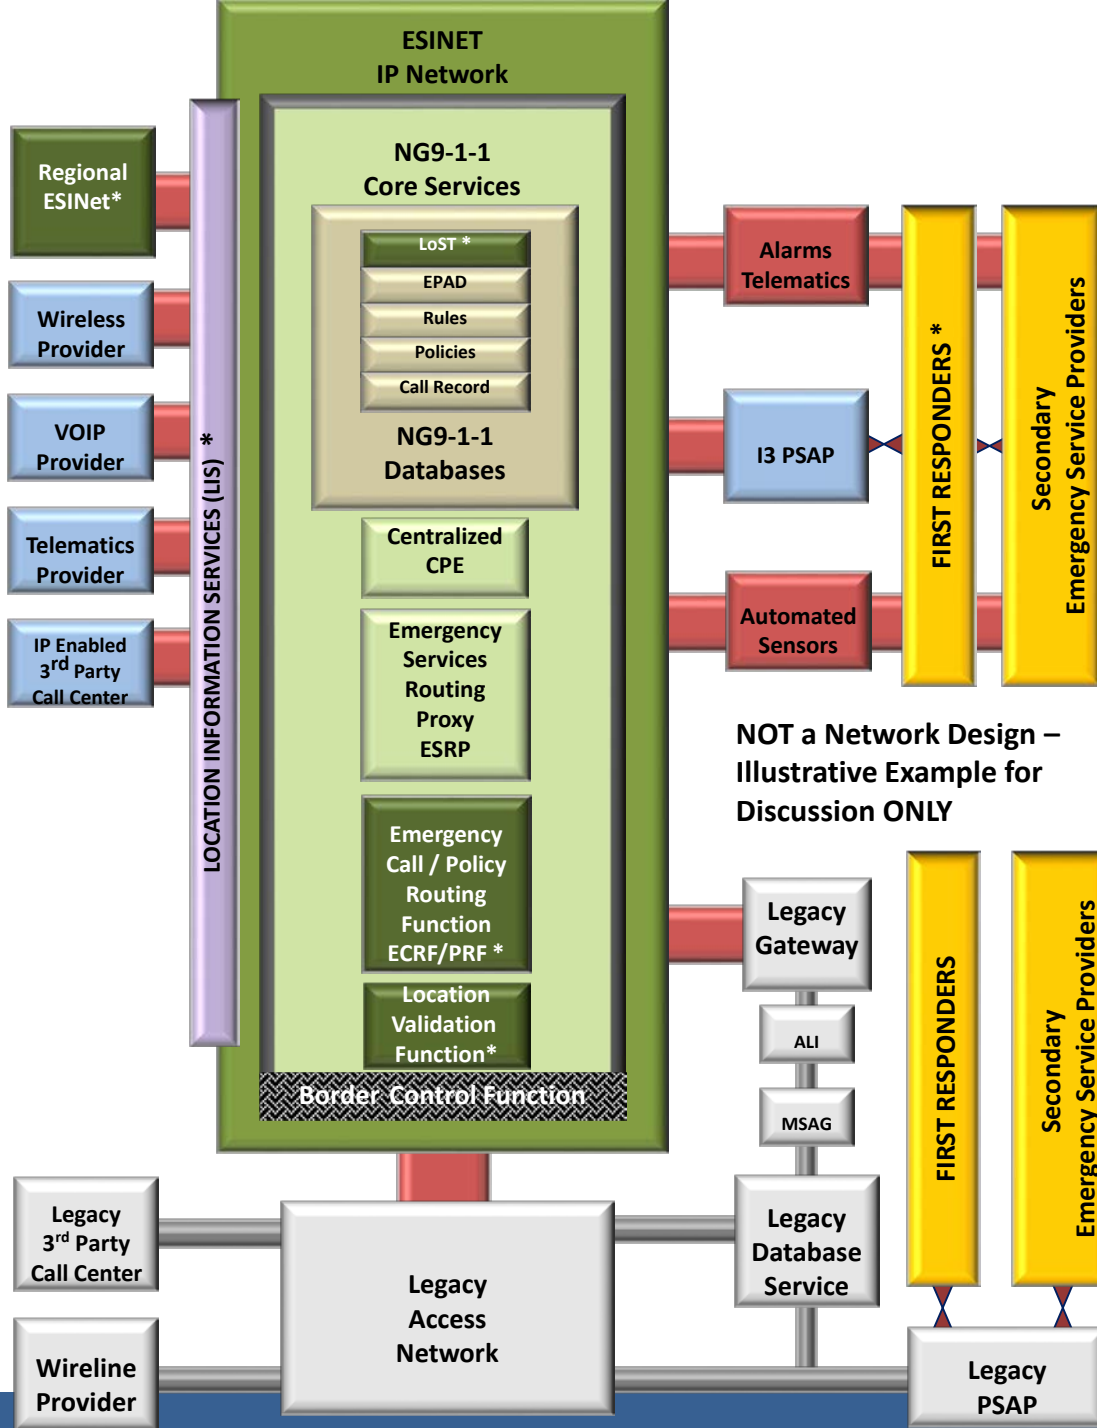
ESINET
IP Network

Regional ESINet*

Wireless Provider

VOIP Provider

Telematics Provider

IP Enabled 3$^{rd}$ Party Call Center

LOCATION INFORMATION SERVICES (LIS) *

NG9-1-1
Core Services

LoST *
EPAD
Rules
Policies
Call Record

NG9-1-1
Databases

Centralized CPE

Emergency Services Routing Proxy ESRP

Emergency Call / Policy Routing Function ECRF/PRF *

Location Validation Function*

Border Control Function

Alarms Telematics

I3 PSAP

Automated Sensors

FIRST RESPONDERS *

Secondary Emergency Service Providers

NOT a Network Design – Illustrative Example for Discussion ONLY

Legacy Gateway

ALI

MSAG

Legacy Database Service

FIRST RESPONDERS

Secondary Emergency Service Providers

Legacy 3$^{rd}$ Party Call Center

Legacy Access Network

Wireline Provider

Legacy PSAP